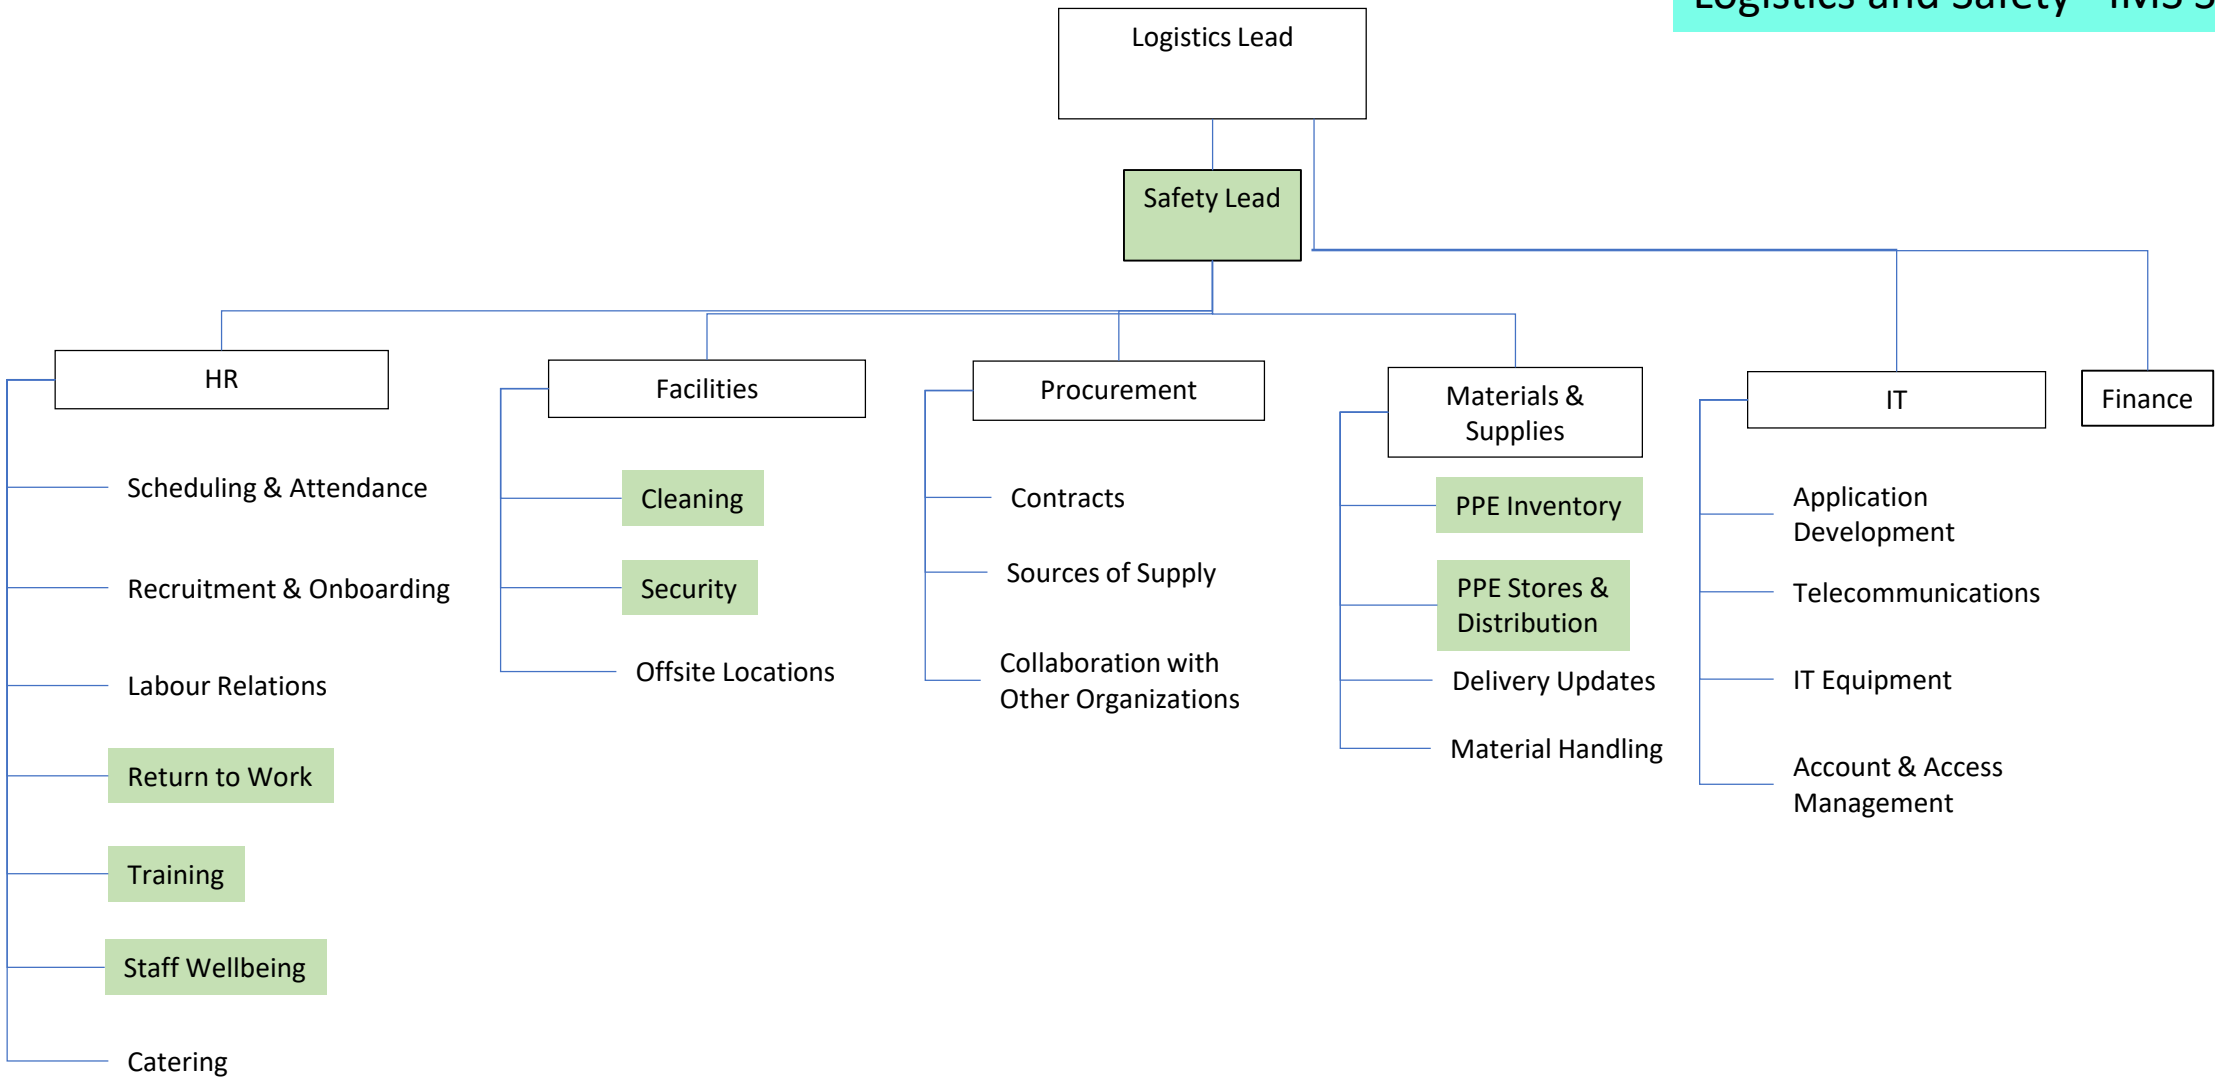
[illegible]

Logistics Lead

Safety Lead

HR

Scheduling & Attendance

Recruitment & Onboarding

Labour Relations

Return to Work

Training

Staff Wellbeing

Catering

Facilities

Cleaning

Security

Offsite Locations

Procurement

Contracts

Sources of Supply

Collaboration with Other Organizations

Materials & Supplies

PPE Inventory

PPE Stores & Distribution

Delivery Updates

Material Handling

IT

Application Development

Telecommunications

IT Equipment

Account & Access Management

Finance